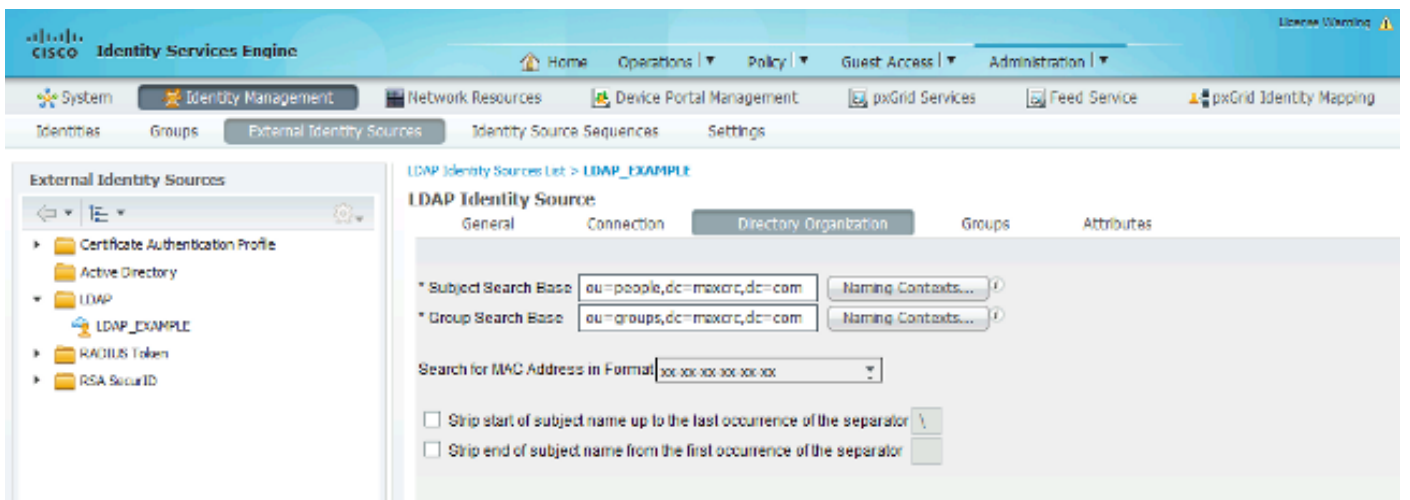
cisco Identity Services Engine

License Warning

Home Operations ▼ Policy ▼ Guest Access ▼ Administration ▼

System Identity Management Network Resources Device Portal Management pxGrid Services Feed Service pxGrid Identity Mapping

Identities Groups External Identity Sources Identity Source Sequences Settings

External Identity Sources

Certificate Authentication Profile
Active Directory
LDAP
LDAP_EXAMPLE
RADIUS Token
RSA SecurID

LDAP Identity Sources List > LDAP_EXAMPLE

LDAP Identity Source

General Connection Directory Organization Groups Attributes

* Subject Search Base ou=people,dc=maxcrc,dc=com Naming Contexts...

* Group Search Base ou=groups,dc=maxcrc,dc=com Naming Contexts...

Search for MAC Address in Format xx-xx-xx-xx-xx-xx

Strip start of subject name up to the last occurrence of the separator \

Strip end of subject name from the first occurrence of the separator